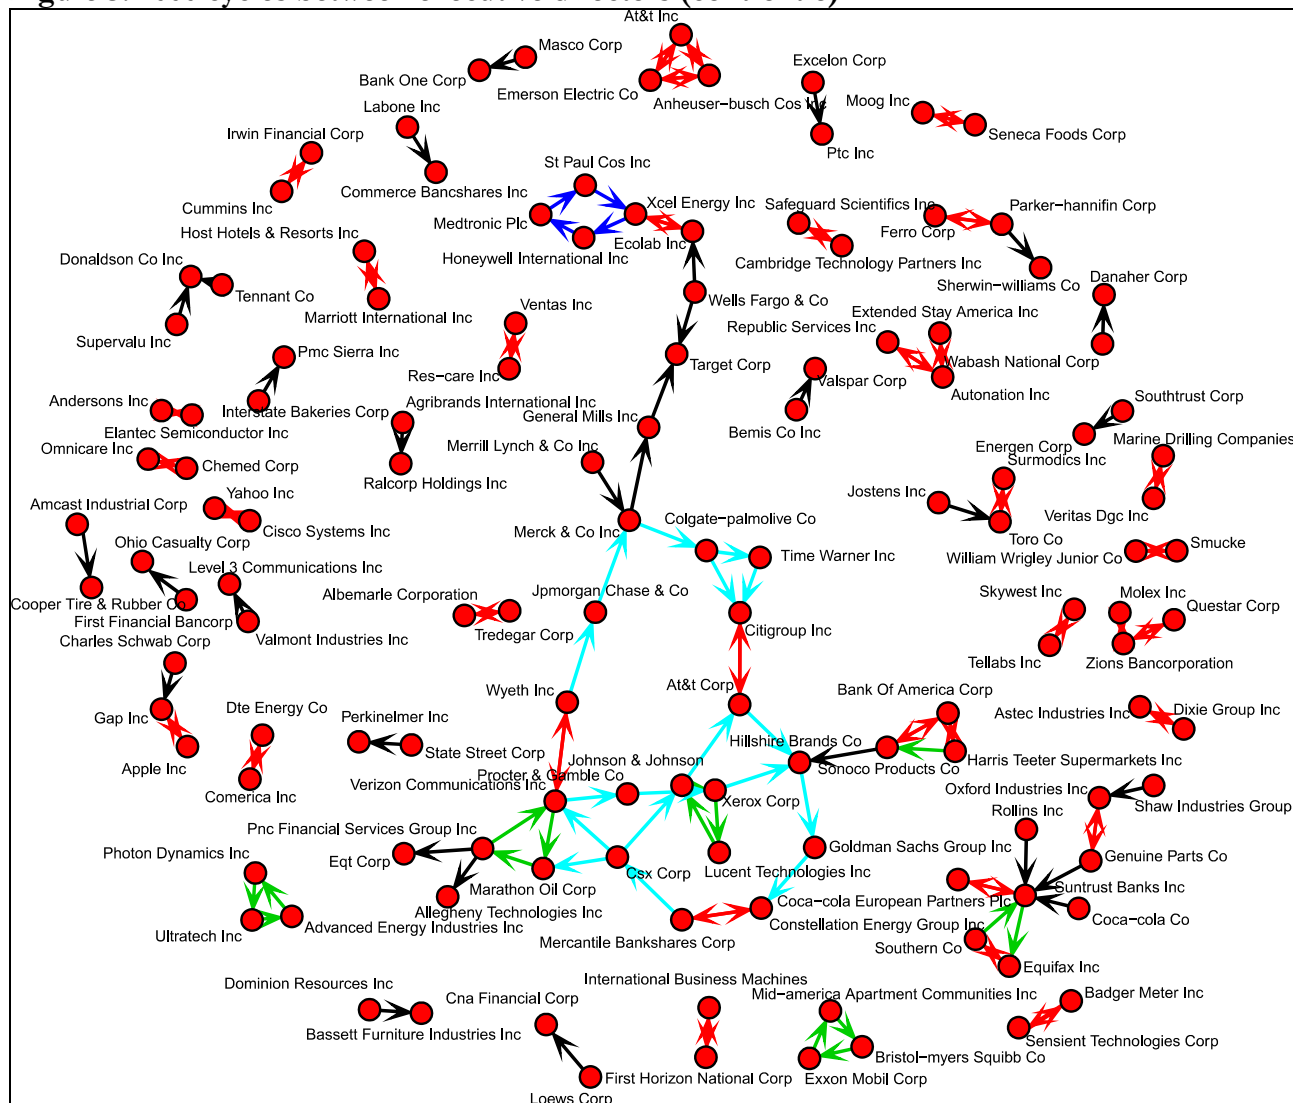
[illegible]

At&t Inc
Masco Corp
Bank One Corp
Emerson Electric Co
Anheuser−busch Cos Inc
Excelon Corp
Moog Inc
Seneca Foods Corp
Ptc Inc
Labone Inc
Irwin Financial Corp
Commerce Bancshares Inc
St Paul Cos Inc
Cummins Inc
Medtronic Plc
Xcel Energy Inc
Safeguard Scientifics Inc
Parker−hannifin Corp
Ferro Corp
Ecolab Inc
Host Hotels & Resorts Inc
Honeywell International Inc
Cambridge Technology Partners Inc
Donaldson Co Inc
Sherwin−williams Co
Tennant Co
Danaher Corp
Wells Fargo & Co
Marriott International Inc
Extended Stay America Inc
Ventas Inc
Republic Services Inc
Supervalu Inc
Pmc Sierra Inc
Target Corp
Wabash National Corp
Res−care Inc
Valspar Corp
Autonation Inc
Agribrands International Inc
Andersons Inc
Interstate Bakeries Corp
Southtrust Corp
General Mills Inc
Elantec Semiconductor Inc
Bemis Co Inc
Marine Drilling Companies
Energen Corp
Omnicare Inc
Surmodics Inc
Merrill Lynch & Co Inc
Chemed Corp
Ralcorp Holdings Inc
Yahoo Inc
Jostens Inc
Veritas Dgc Inc
Amcast Industrial Corp
Merck & Co Inc
Colgate−palmolive Co
Cisco Systems Inc
Toro Co
Smucke
Ohio Casualty Corp
Time Warner Inc
William Wrigley Junior Co
Level 3 Communications Inc
Skywest Inc
Molex Inc
Albemarle Corporation
Jpmorgan Chase & Co
Questar Corp
Cooper Tire & Rubber Co
First Financial Bancorp
Tredegar Corp
Citigroup Inc
Valmont Industries Inc
Charles Schwab Corp
Tellabs Inc
Zions Bancorporation
At&t Corp
Bank Of America Corp
Wyeth Inc
Gap Inc
Dte Energy Co
Astec Industries Inc
Dixie Group Inc
Perkinelmer Inc
Hillshire Brands Co
Johnson & Johnson
State Street Corp
Sonoco Products Co
Harris Teeter Supermarkets Inc
Procter & Gamble Co
Apple Inc
Verizon Communications Inc
Oxford Industries Inc
Comerica Inc
Xerox Corp
Shaw Industries Group
Rollins Inc
Pnc Financial Services Group Inc
Goldman Sachs Group Inc
Photon Dynamics Inc
Genuine Parts Co
Eqt Corp
Csx Corp
Lucent Technologies Inc
Marathon Oil Corp
Suntrust Banks Inc
Coca−cola European Partners Plc
Allegheny Technologies Inc
Coca−cola Co
Advanced Energy Industries Inc
Constellation Energy Group Inc
Ultratech Inc
Mercantile Bankshares Corp
Southern Co
Equifax Inc
International Business Machines
Dominion Resources Inc
Badger Meter Inc
Cna Financial Corp
Mid−america Apartment Communities Inc
Bassett Furniture Industries Inc
Sensient Technologies Corp
Bristol−myers Squibb Co
First Horizon National Corp
Exxon Mobil Corp
Loews Corp